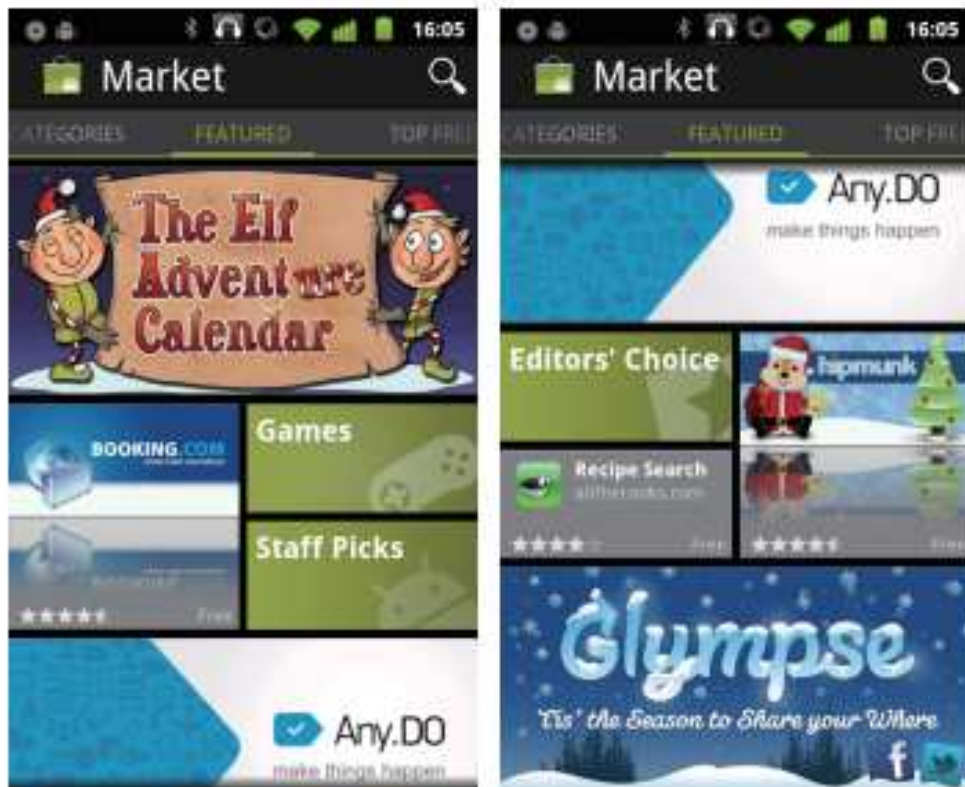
16:05

Market

ATEGORIES FEATURED TOP FRE

The Elf Adventure Calendar

BOOKING.COM

Games

Staff Picks

Free

Any.DO

make things happen

16:05

Market

ATEGORIES FEATURED TOP FRE

Any.DO

make things happen

Editors' Choice

hipmunk

Recipe Search

allthecooks.com

Free

Free

Glympse

'Tis' the Season to Share your Where